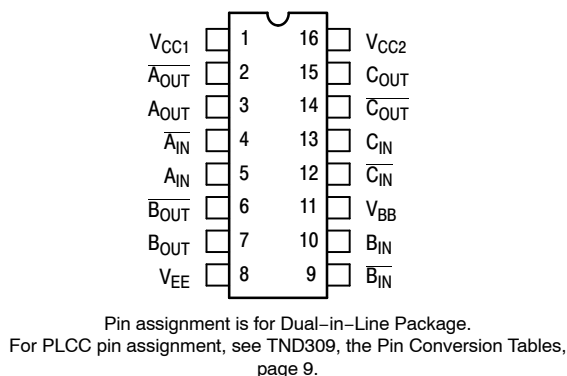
$V_{CC1}$ 1
$\overline{A_{OUT}}$ 2
$A_{OUT}$ 3
$\overline{A_{IN}}$ 4
$A_{IN}$ 5
$\overline{B_{OUT}}$ 6
$B_{OUT}$ 7
$V_{EE}$ 8

16 $V_{CC2}$
15 $C_{OUT}$
14 $\overline{C_{OUT}}$
13 $C_{IN}$
12 $\overline{C_{IN}}$
11 $V_{BB}$
10 $B_{IN}$
9 $\overline{B_{IN}}$

Pin assignment is for Dual−in−Line Package.
For PLCC pin assignment, see TND309, the Pin Conversion Tables, page 9.